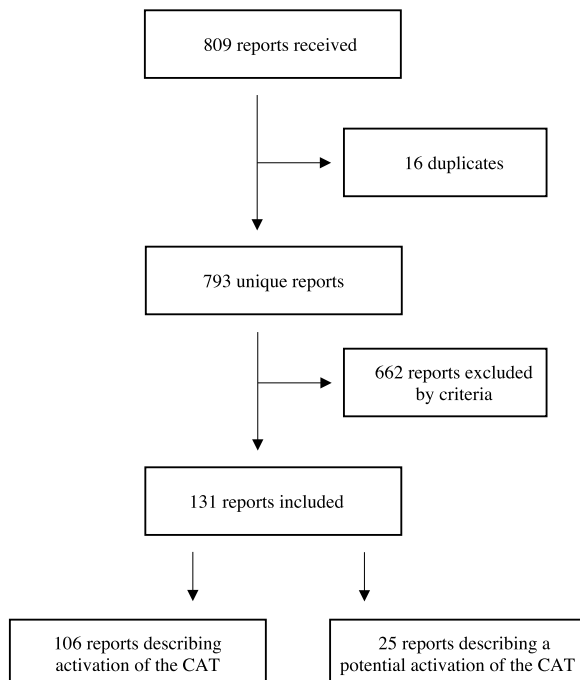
809 reports received

16 duplicates

793 unique reports

662 reports excluded by criteria

131 reports included

106 reports describing activation of the CAT

25 reports describing a potential activation of the CAT